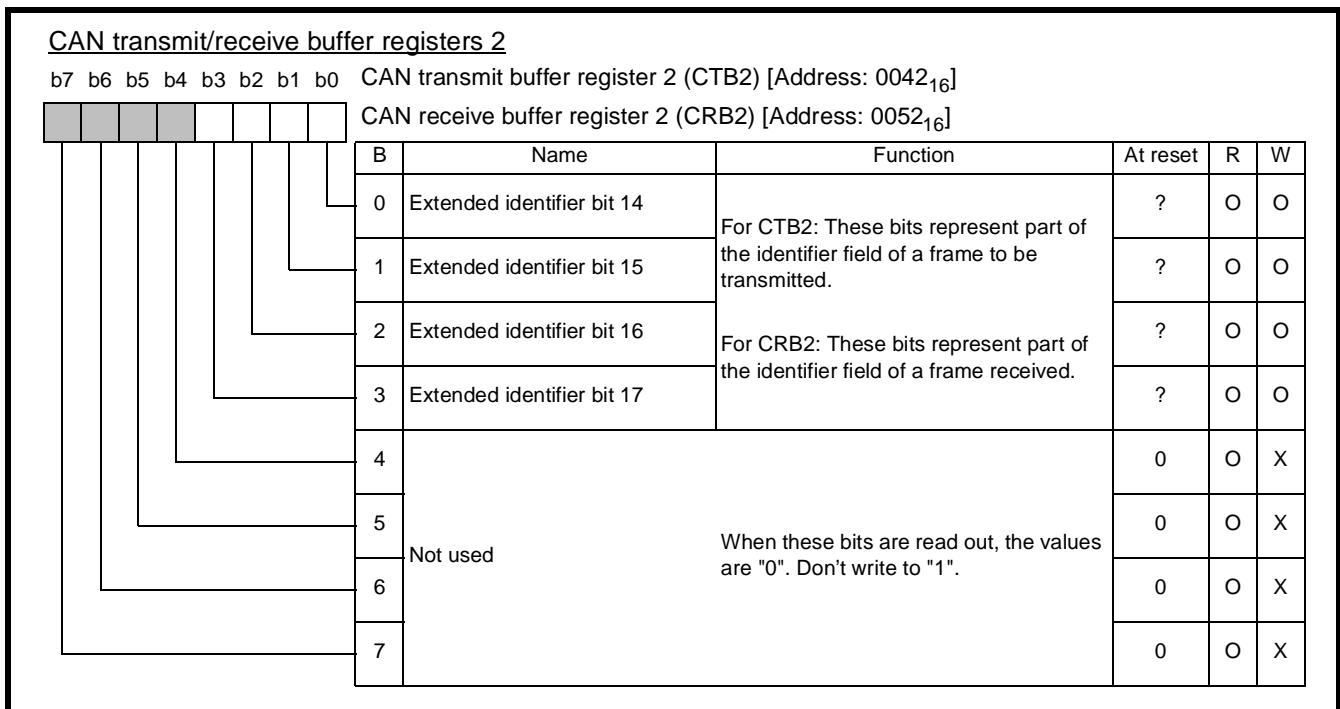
CAN transmit/receive buffer registers 2

b7 b6 b5 b4 b3 b2 b1 b0

CAN transmit buffer register 2 (CTB2) [Address: $0042_{16}$]

CAN receive buffer register 2 (CRB2) [Address: $0052_{16}$]

| B | Name | Function | At reset | R | W |
|---|---|---|---|---|---|
| 0 | Extended identifier bit 14 | For CTB2: These bits represent part of the identifier field of a frame to be transmitted. For CRB2: These bits represent part of the identifier field of a frame received. | ? | O | O |
| 1 | Extended identifier bit 15 | | ? | O | O |
| 2 | Extended identifier bit 16 | | ? | O | O |
| 3 | Extended identifier bit 17 | | ? | O | O |
| 4 | Not used | When these bits are read out, the values are "0". Don't write to "1". | 0 | O | X |
| 5 | | | 0 | O | X |
| 6 | | | 0 | O | X |
| 7 | | | 0 | O | X |